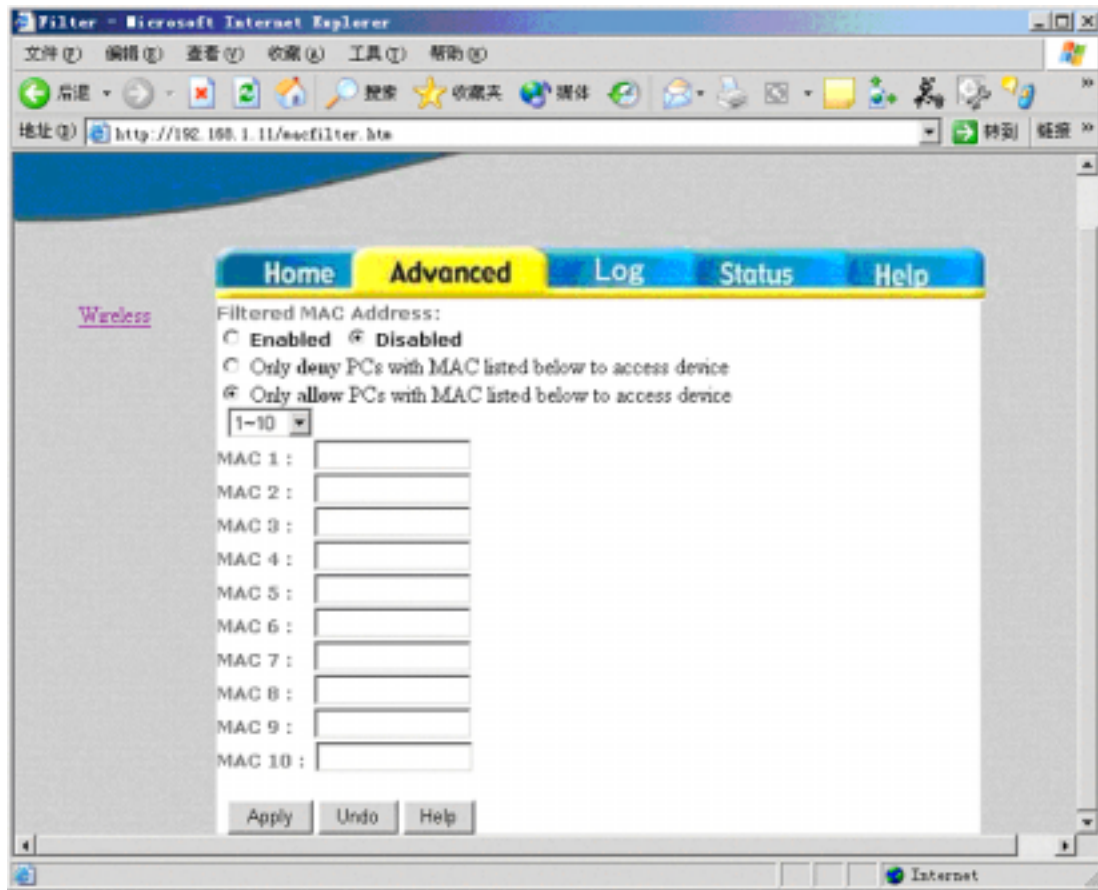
Filter - Microsoft Internet Explorer

文件(F) 编辑(E) 查看(V) 收藏(A) 工具(T) 帮助(H)

后退 搜索 收藏夹 媒体

地址(D) http://192.168.1.11/macfilter.htm 转到 链接 »

Home Advanced Log Status Help

Wireless

Filtered MAC Address:
Enabled Disabled
Only deny PCs with MAC listed below to access device
Only allow PCs with MAC listed below to access device
1~10
MAC 1 :
MAC 2 :
MAC 3 :
MAC 4 :
MAC 5 :
MAC 6 :
MAC 7 :
MAC 8 :
MAC 9 :
MAC 10 :

Apply Undo Help

Internet